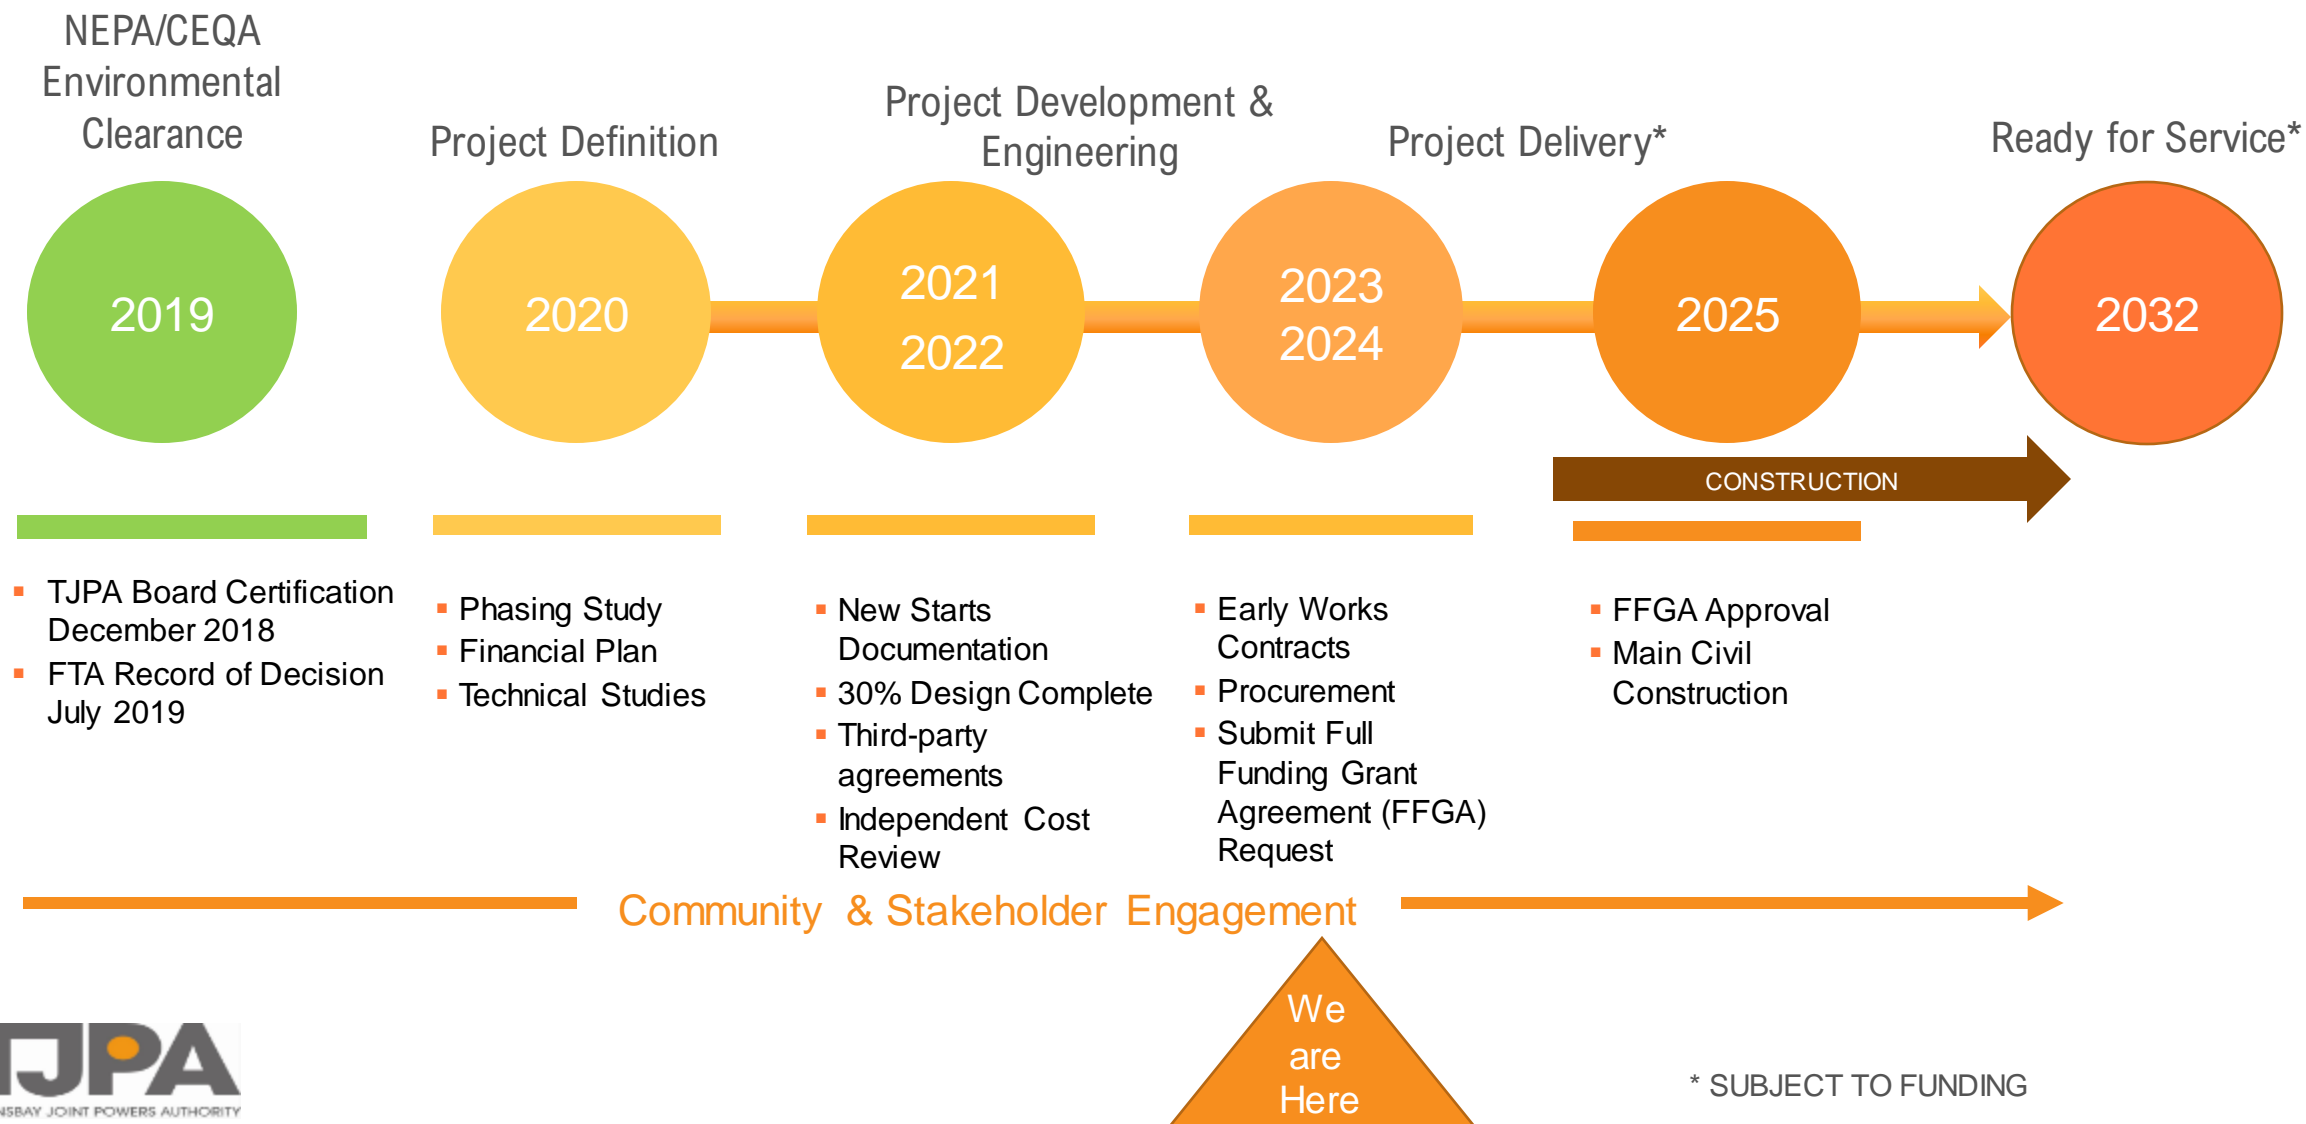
NEPA/CEQA Environmental Clearance

Project Definition

Project Development & Engineering

Project Delivery*

Ready for Service*

2019

2020

2021
2022

2023
2024

2025

2032

CONSTRUCTION

▪ TJPA Board Certification December 2018
▪ FTA Record of Decision July 2019

▪ Phasing Study
▪ Financial Plan
▪ Technical Studies

▪ New Starts Documentation
▪ 30% Design Complete
▪ Third-party agreements
▪ Independent Cost Review

▪ Early Works Contracts
▪ Procurement
▪ Submit Full Funding Grant Agreement (FFGA) Request

▪ FFGA Approval
▪ Main Civil Construction

Community & Stakeholder Engagement

We are Here

TJPA
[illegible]SBAY JOINT POWERS AUTHORITY

* SUBJECT TO FUNDING